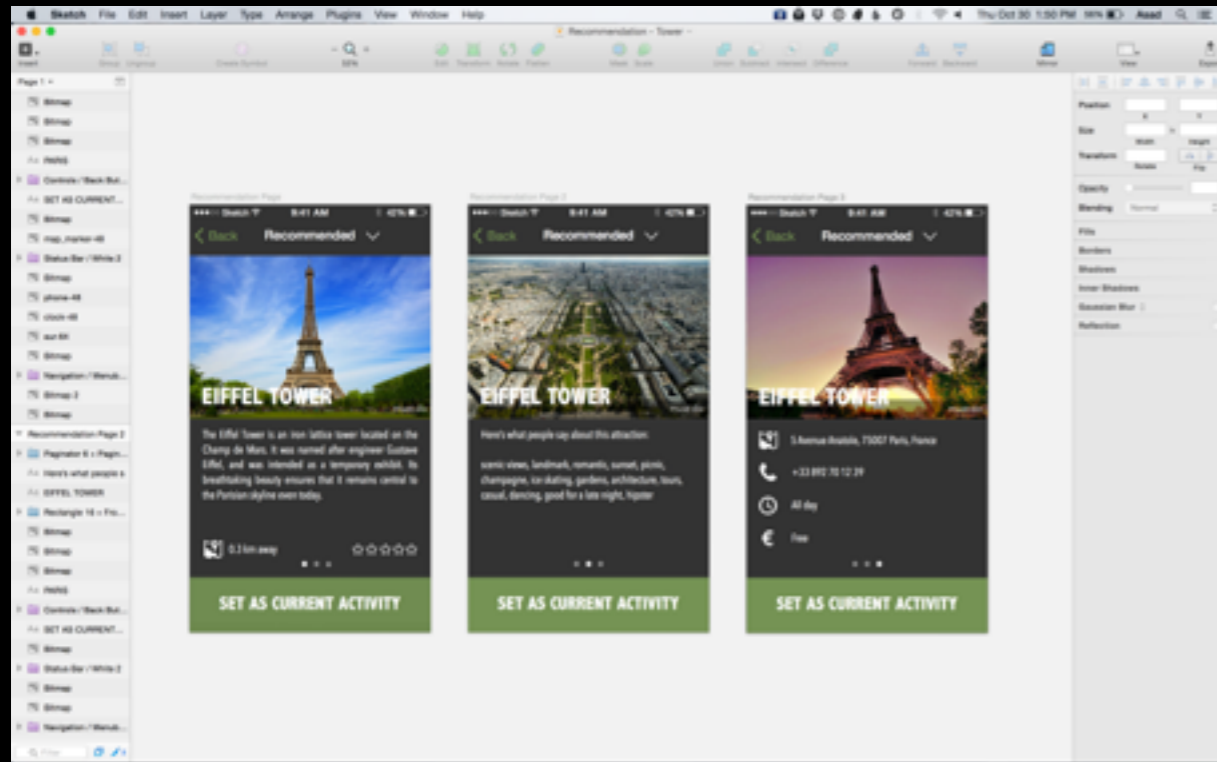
Sketch File Edit Insert Layer Type Arrange Plugins View Window Help

Thu Oct 30 1:50 PM 98% Asad

Recommendation - Tower

Insert Group Ungroup Create Symbol 52% Edit Transform Rotate Flatten Mask Scale Union Subtract Intersect Difference Forward Backward Mirror View Export

Page 1

Bitmap
Bitmap
Bitmap
PARIS
Controls / Back But...
SET AS CURRENT...
Bitmap
map_marker-48
Status Bar / White 2
Bitmap
phone-48
clock-48
eur-64
Bitmap
Navigation / Menub...
Bitmap 2
Bitmap
Recommendation Page 2
Pagination 6 + Pagin...
Here's what people s
EIFFEL TOWER
Rectangle 16 + Fro...
Bitmap
Bitmap
Bitmap
PARIS
Controls / Back But...
SET AS CURRENT...
Bitmap
Status Bar / White 2
Bitmap
Bitmap
Navigation / Menub...

Filter

Recommendation Page

Recommendation Page 2

Recommendation Page 3

Sketch 9:41 AM 42%

Back Recommended

EIFFEL TOWER

The Eiffel Tower is an iron lattice tower located on the Champ de Mars. It was named after engineer Gustave Eiffel, and was intended as a temporary exhibit. Its breathtaking beauty ensures that it remains central to the Parisian skyline even today.

0.3 km away

SET AS CURRENT ACTIVITY

Sketch 9:41 AM 42%

Back Recommended

EIFFEL TOWER

Here's what people say about this attraction:

scenic views, landmark, romantic, sunset, picnic, champagne, ice skating, gardens, architecture, tours, casual, dancing, good for a late night, hipster

SET AS CURRENT ACTIVITY

Sketch 9:41 AM 42%

Back Recommended

EIFFEL TOWER

5 Avenue Anatole, 75007 Paris, France

+33 892 70 12 39

All day

Free

SET AS CURRENT ACTIVITY

Position
X Y
Size
Width Height
Transform
Rotate Flip
Opacity
Blending Normal
Fills
Borders
Shadows
Inner Shadows
Gaussian Blur
Reflection